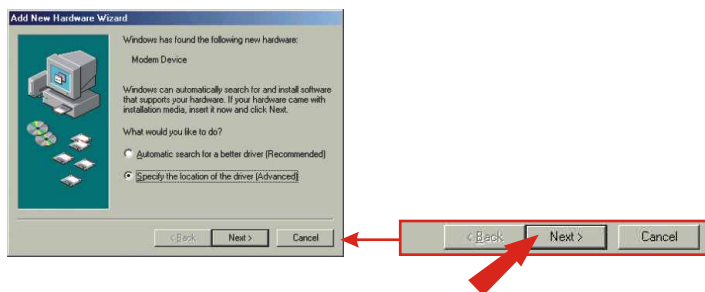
Add New Hardware Wizard

Windows has found the following new hardware:

Modem Device

Windows can automatically search for and install software that supports your hardware. If your hardware came with installation media, insert it now and click Next.

What would you like to do?

Automatic search for a better driver (Recommended)

Specify the location of the driver (Advanced)

< Back Next > Cancel

< Back Next > Cancel